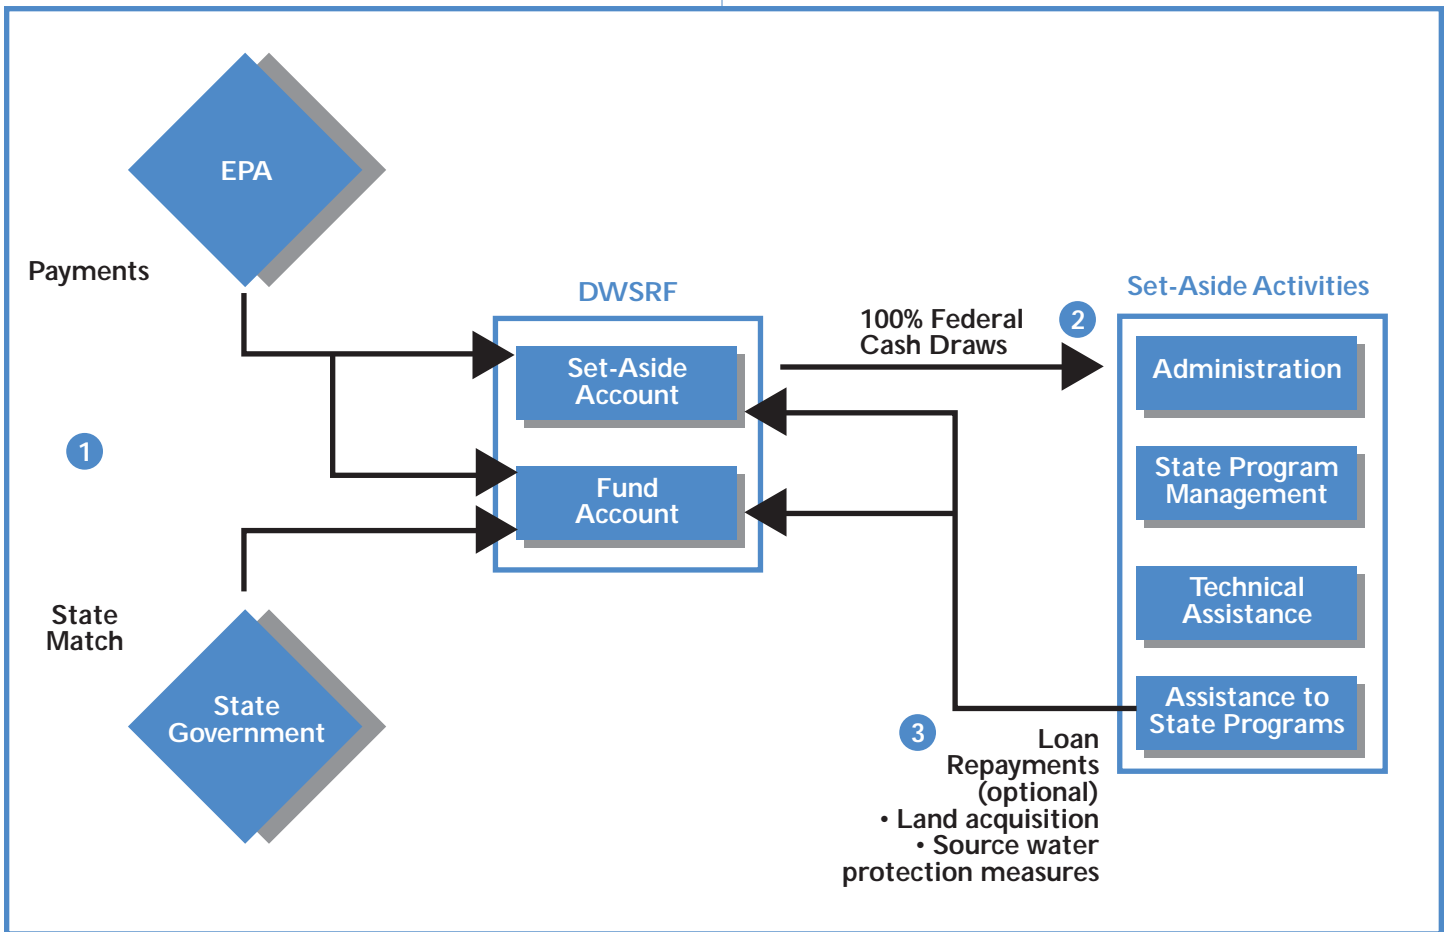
EPA

Payments

1

State Match

State Government

DWSRF

Set-Aside Account

Fund Account

100% Federal Cash Draws

2

Set-Aside Activities

Administration

State Program Management

Technical Assistance

Assistance to State Programs

3

Loan Repayments (optional)
• Land acquisition
• Source water protection measures